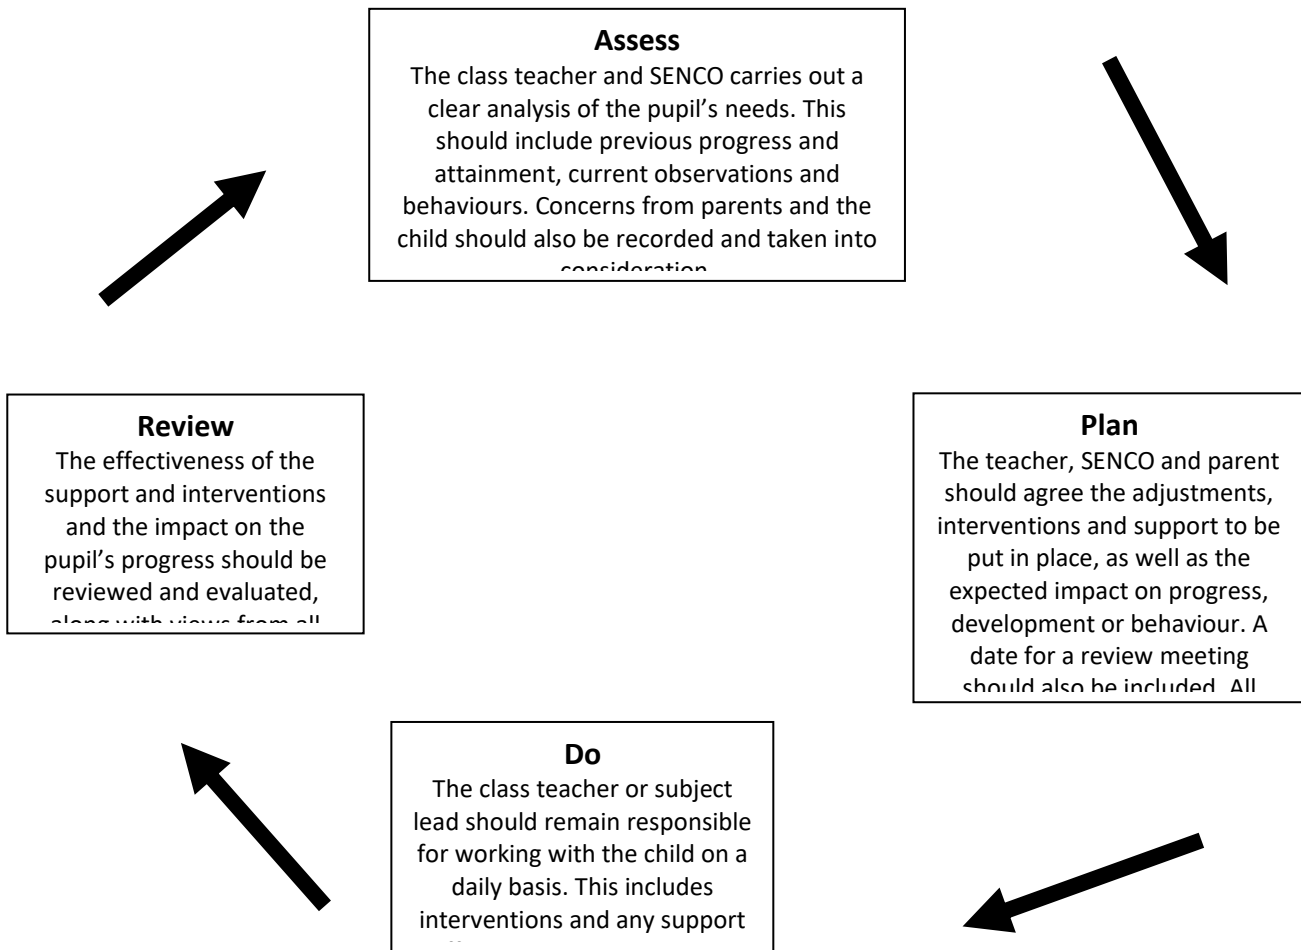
Assess
The class teacher and SENCO carries out a clear analysis of the pupil's needs. This should include previous progress and attainment, current observations and behaviours. Concerns from parents and the child should also be recorded and taken into consideration.

Plan
The teacher, SENCO and parent should agree the adjustments, interventions and support to be put in place, as well as the expected impact on progress, development or behaviour. A date for a review meeting should also be included. All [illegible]

Do
The class teacher or subject lead should remain responsible for working with the child on a daily basis. This includes interventions and any support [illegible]

Review
The effectiveness of the support and interventions and the impact on the pupil's progress should be reviewed and evaluated, along with views from all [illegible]